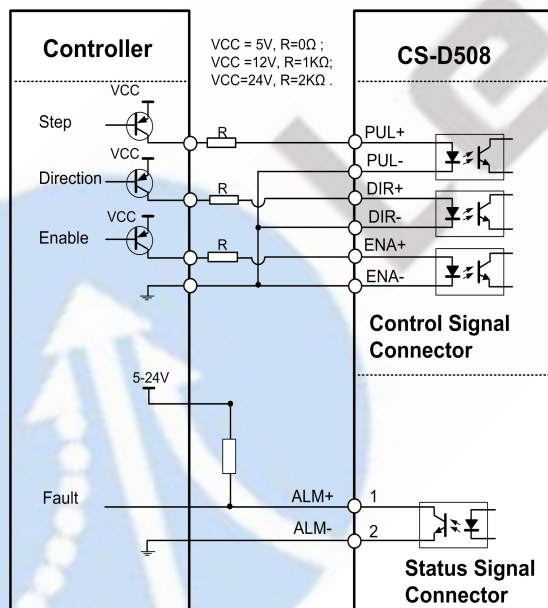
Controller

VCC = 5V, R=0Ω ;
VCC =12V, R=1KΩ;
VCC=24V, R=2KΩ .

CS-D508

VCC
Step
R
PUL+
PUL-
VCC
Direction
R
DIR+
DIR-
VCC
Enable
R
ENA+
ENA-

Control Signal Connector

5-24V

Fault
ALM+
1
ALM-
2

Status Signal Connector